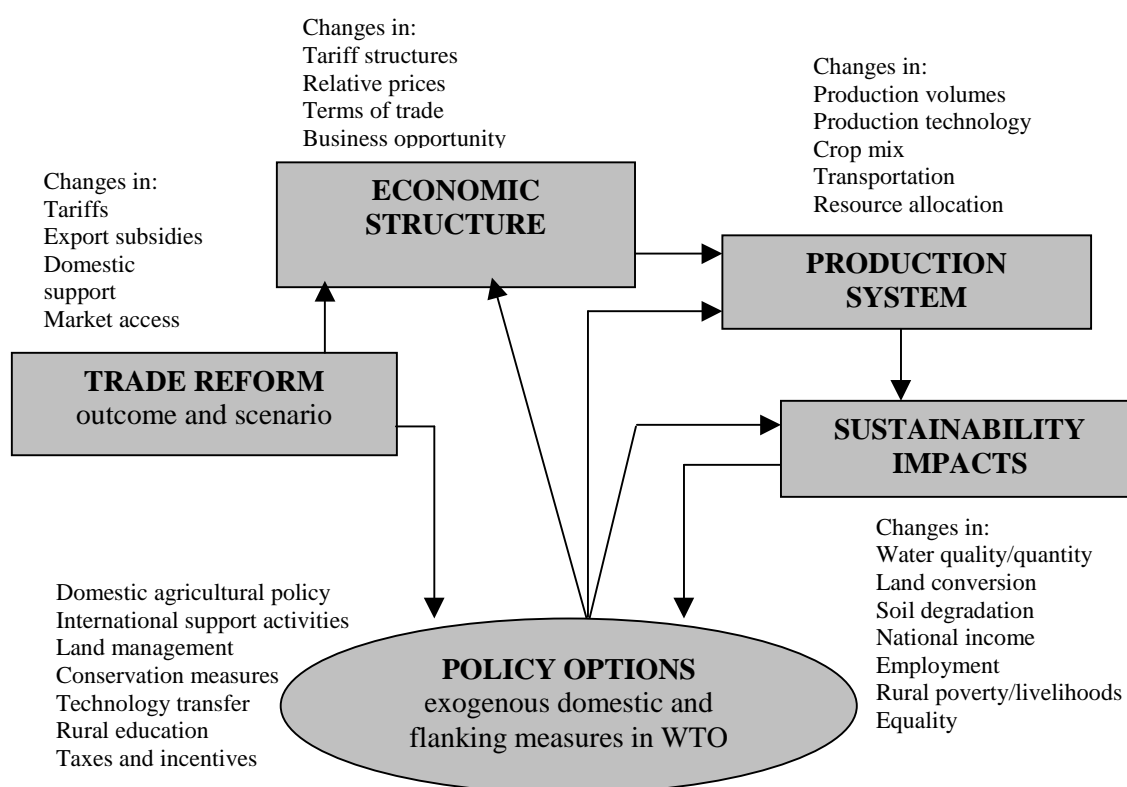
Changes in:
Tariff structures
Relative prices
Terms of trade
Business opportunity

Changes in:
Production volumes
Production technology
Crop mix
Transportation
Resource allocation

Changes in:
Tariffs
Export subsidies
Domestic support
Market access

ECONOMIC STRUCTURE

PRODUCTION SYSTEM

TRADE REFORM
outcome and scenario

SUSTAINABILITY IMPACTS

Changes in:
Water quality/quantity
Land conversion
Soil degradation
National income
Employment
Rural poverty/livelihoods
Equality

Domestic agricultural policy
International support activities
Land management
Conservation measures
Technology transfer
Rural education
Taxes and incentives

POLICY OPTIONS
exogenous domestic and flanking measures in WTO